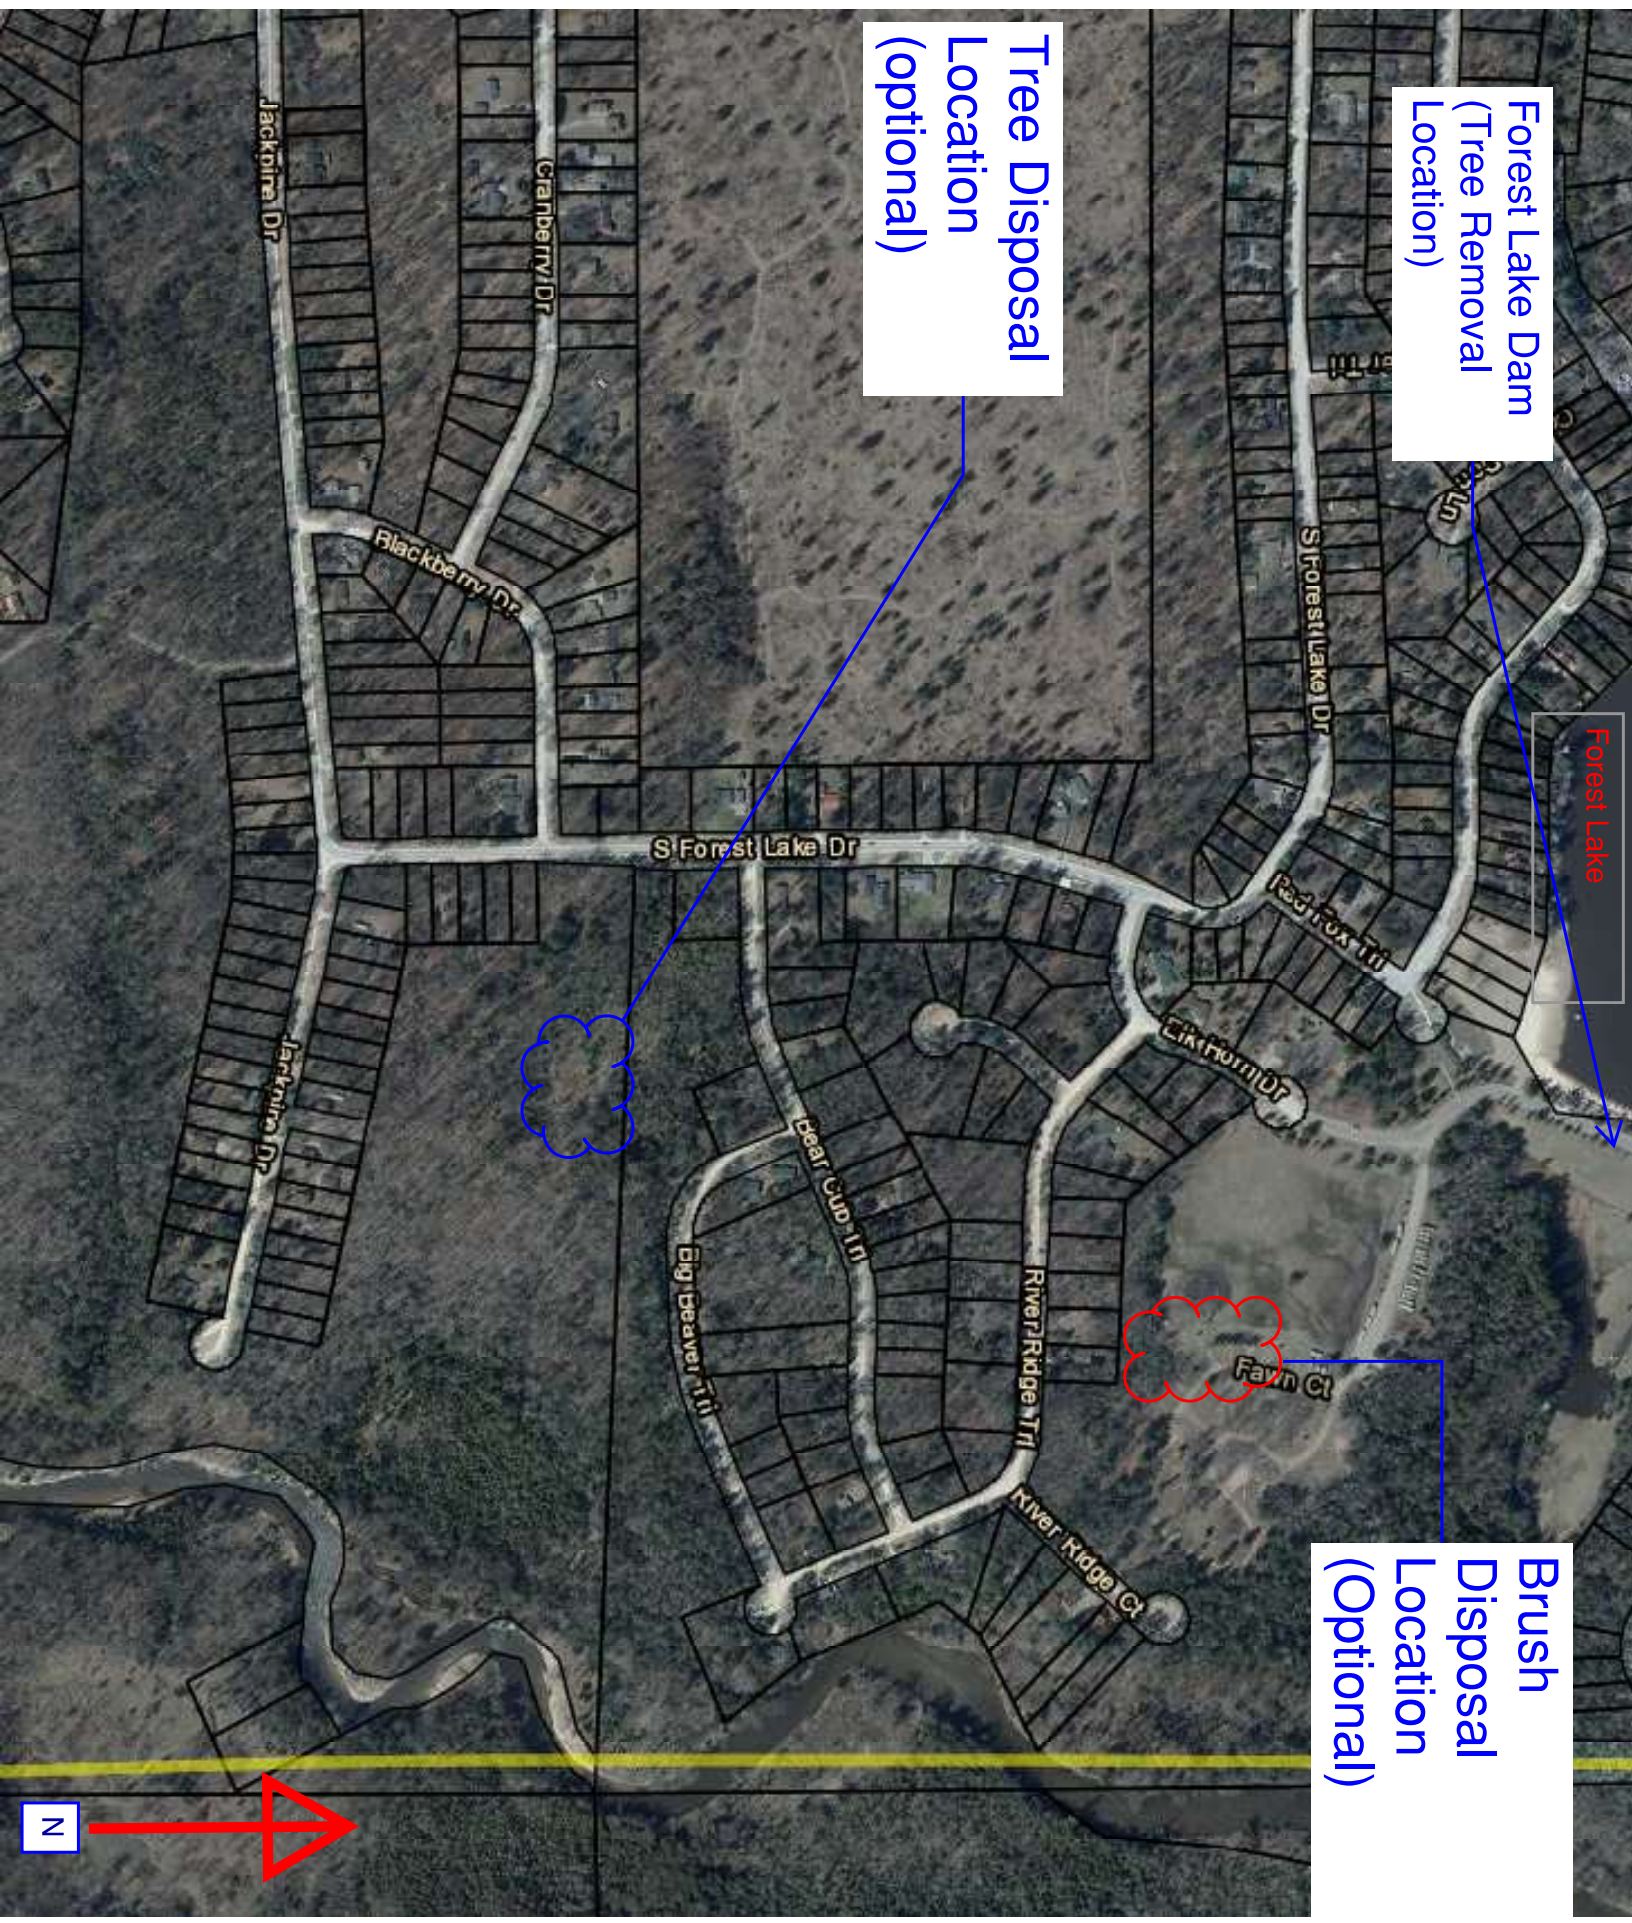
Tree Disposal Location (optional)

Forest Lake Dam (Tree Removal Location)

Forest Lake

Brush Disposal Location (Optional)

Jackpine Dr
Cranberry Dr
Blackberry Dr
S Forest Lake Dr
S Forest Lake Dr
Red Fox Trl
Elk Horn Dr
Bear Cub Trl
Big Beaver Trl
River Ridge Trl
River Ridge Ct
Jackpine Dr
Farm Ct

N